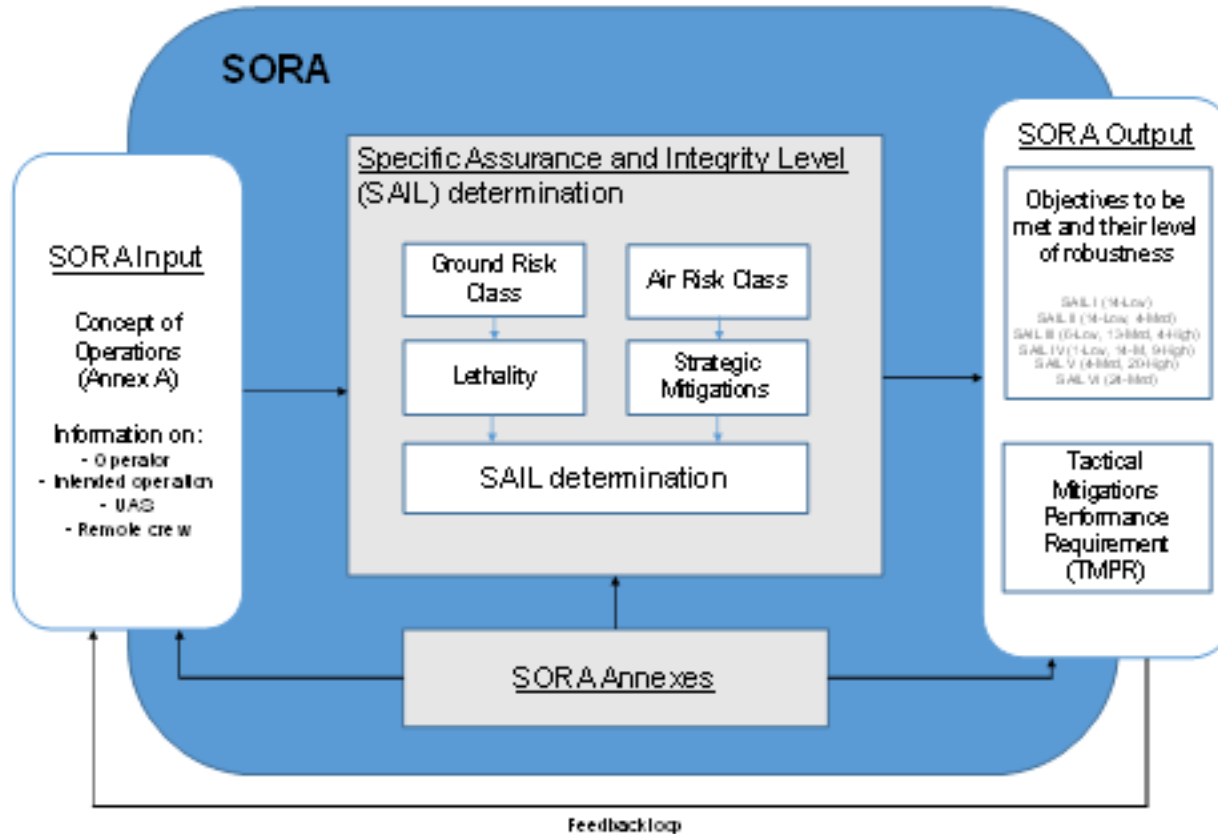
SORA

SORA Input

Concept of Operations (Annex A)

Information on:
- Operator
- Intended operation
- UAS
- Remote crew

Specific Assurance and Integrity Level (SAIL) determination

Ground Risk Class

Air Risk Class

Lethality

Strategic Mitigations

SAIL determination

SORA Output

Objectives to be met and their level of robustness

SAIL I (14-Low)
SAIL II (14-Low, 4-Med)
SAIL III (5-Low, 13-Med, 4-High)
SAIL IV (1-Low, 14-M, 9-High)
SAIL V (4-Med, 20-High)
SAIL VI (24-Med)

Tactical Mitigations Performance Requirement (TMPR)

SORA Annexes

Feedback loop